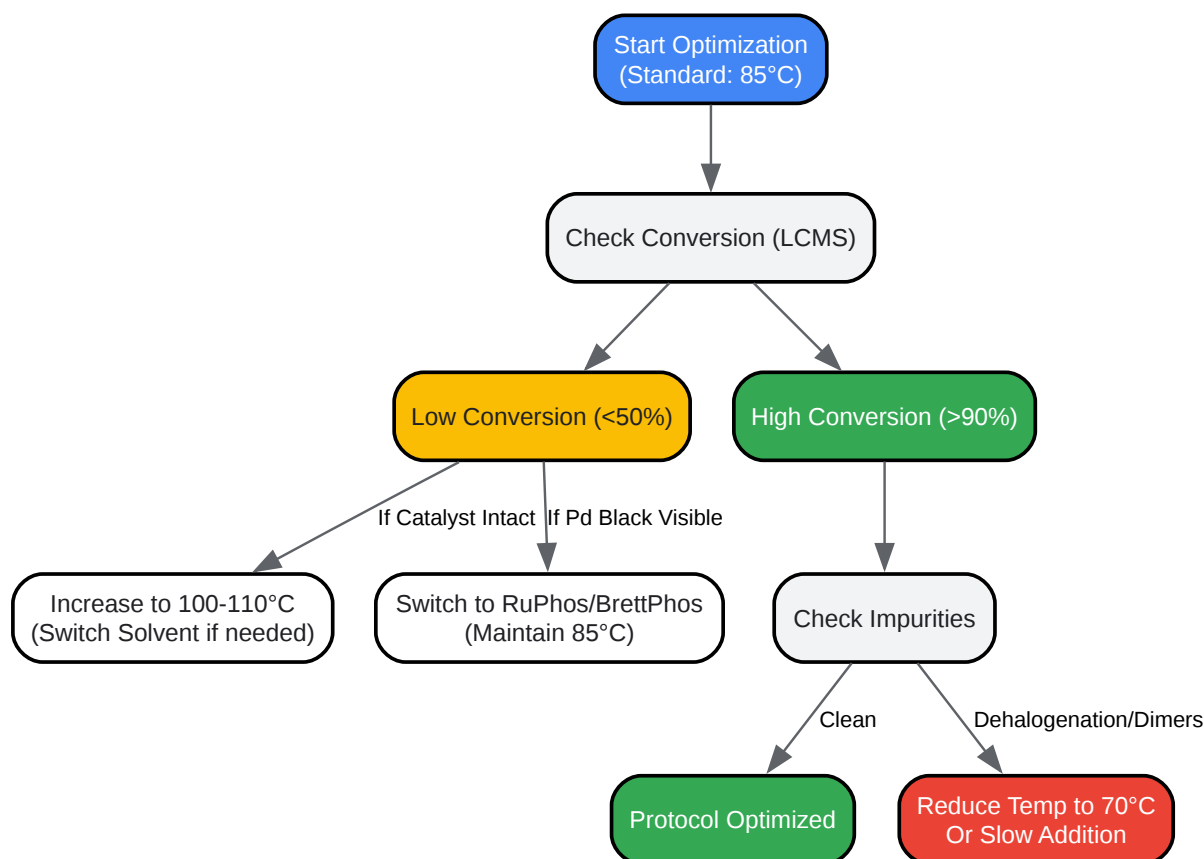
Start Optimization
(Standard: 85°C)

Check Conversion (LCMS)

Low Conversion (<50%)

High Conversion (>90%)

If Catalyst Intact

If Pd Black Visible

Increase to 100-110°C
(Switch Solvent if needed)

Switch to RuPhos/BrettPhos
(Maintain 85°C)

Check Impurities

Clean

Dehalogenation/Dimers

Protocol Optimized

Reduce Temp to 70°C
Or Slow Addition